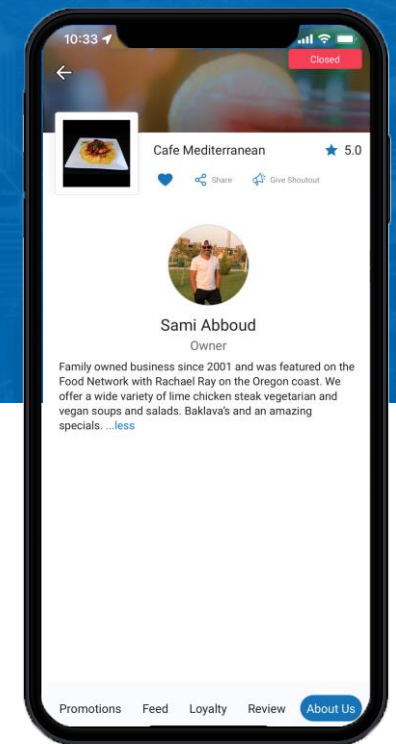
10:33

Closed

Cafe Mediterranean

5.0

Share

Give Shoutout

Sami Abboud

Owner

Family owned business since 2001 and was featured on the Food Network with Rachael Ray on the Oregon coast. We offer a wide variety of lime chicken steak vegetarian and vegan soups and salads. Baklava's and an amazing specials. ...less

Promotions Feed Loyalty Review About Us